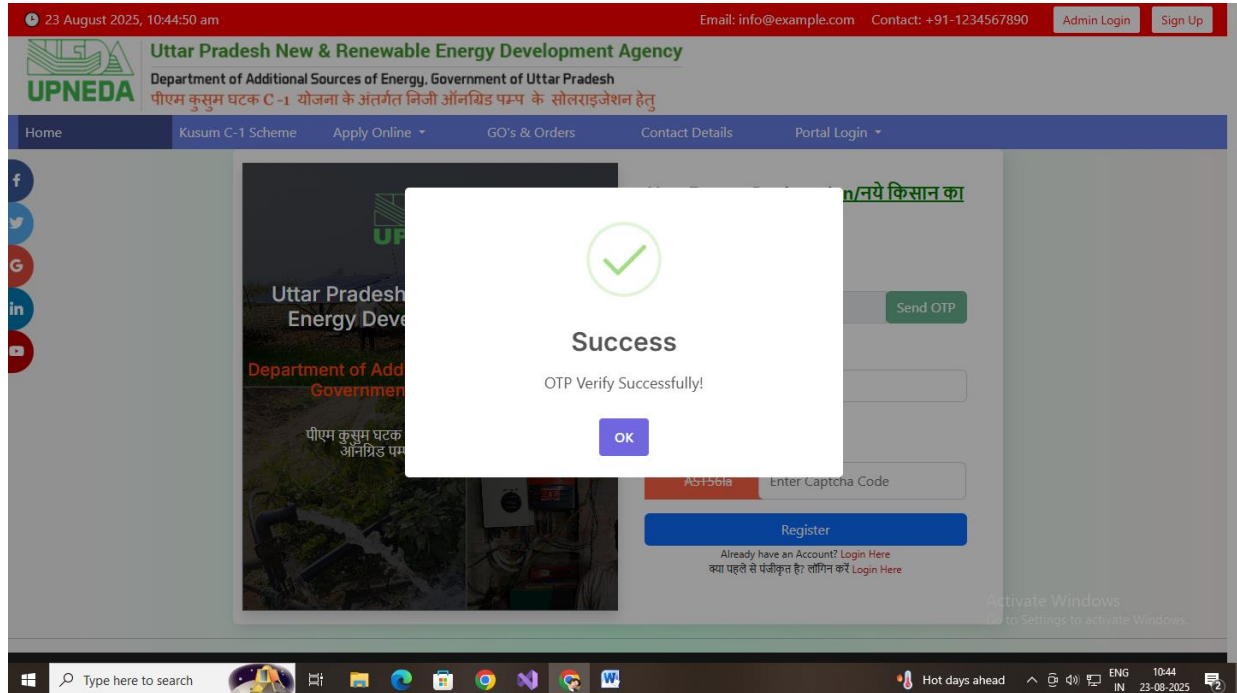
23 August 2025, 10:44:50 am

Email: info@example.com Contact: +91-1234567890 Admin Login Sign Up

UPNEDA

Uttar Pradesh New & Renewable Energy Development Agency

Department of Additional Sources of Energy, Government of Uttar Pradesh

पीएम कुसुम घटक C -1 योजना के अंतर्गत निजी ऑनग्रिड पम्प के सोलराइजेशन हेतु

Home Kusum C-1 Scheme Apply Online GO's & Orders Contact Details Portal Login

f
G
in

UP

Uttar Pradesh
Energy Deve

Department of Add
Governmen

पीएम कुसुम घटक
ऑनग्रिड पम

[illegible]n/नये किसान का

Send OTP

Success

OTP Verify Successfully!

OK

AS156la Enter Captcha Code

Register

Already have an Account? Login Here

क्या पहले से पंजीकृत है? लॉगिन करें Login Here

Activate Windows
Go to Settings to activate Windows.

Type here to search

Hot days ahead ENG IN 10:44 23-08-2025 2